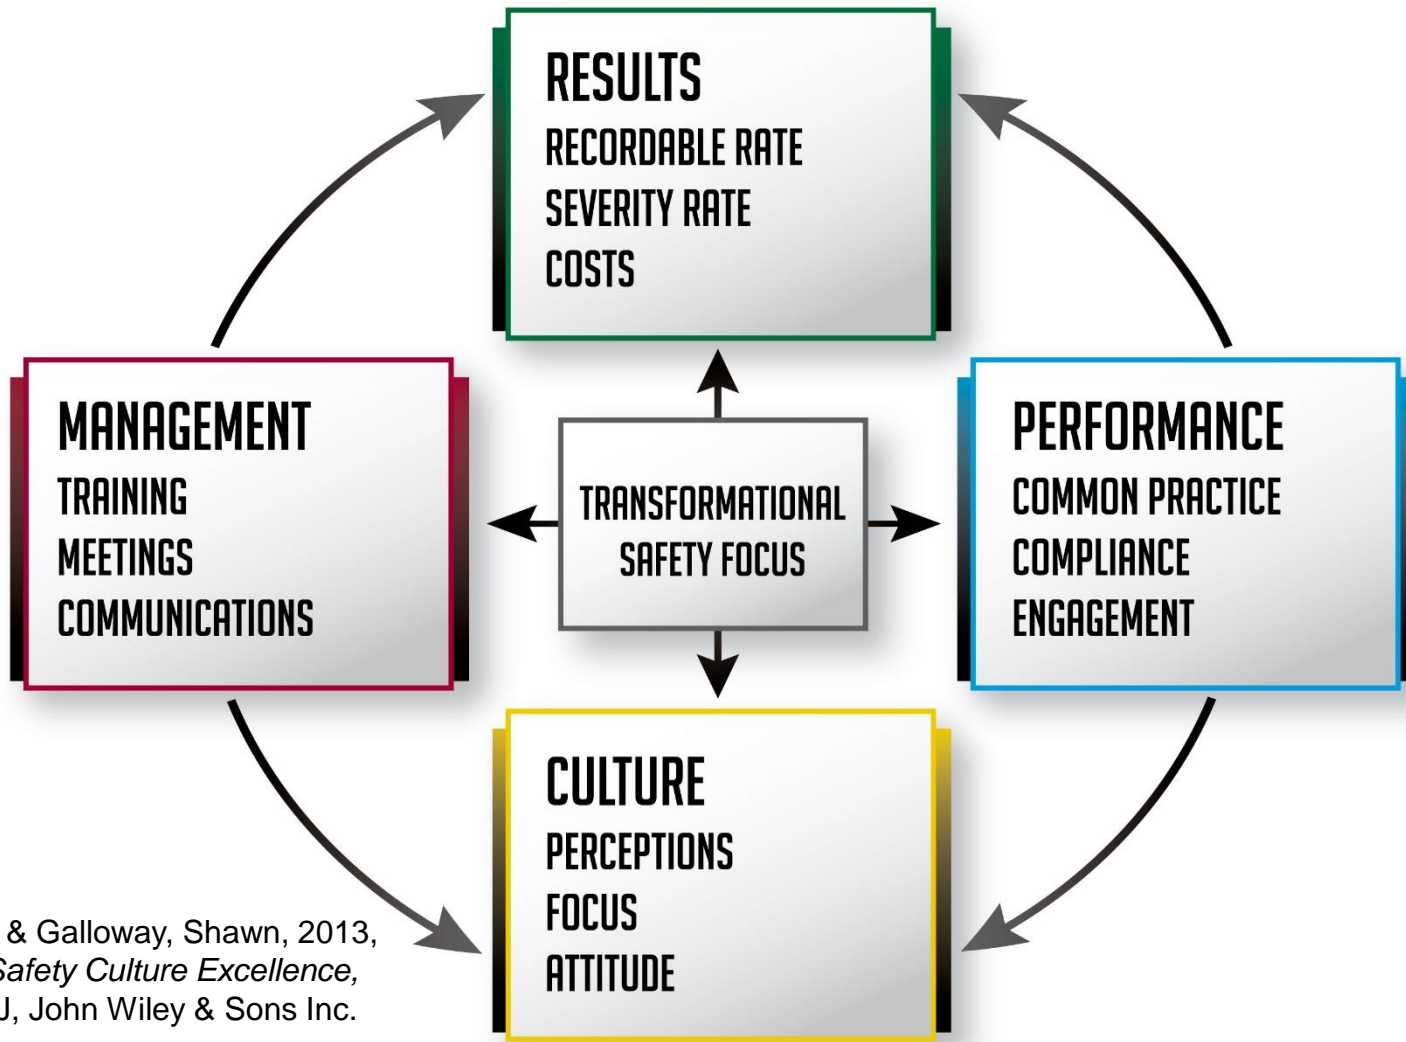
RESULTS
RECORDABLE RATE
SEVERITY RATE
COSTS

MANAGEMENT
TRAINING
MEETINGS
COMMUNICATIONS

TRANSFORMATIONAL SAFETY FOCUS

PERFORMANCE
COMMON PRACTICE
COMPLIANCE
ENGAGEMENT

CULTURE
PERCEPTIONS
FOCUS
ATTITUDE

& Galloway, Shawn, 2013, *Safety Culture Excellence,* J, John Wiley & Sons Inc.